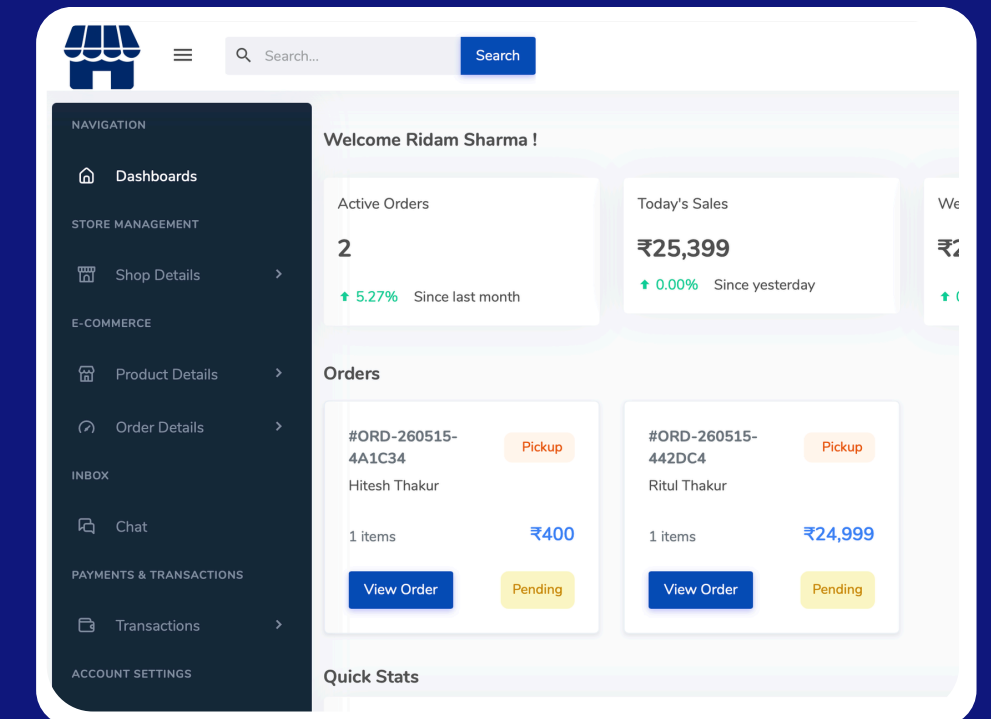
Search...

Search

NAVIGATION

Dashboards

STORE MANAGEMENT

Shop Details

E-COMMERCE

Product Details

Order Details

INBOX

Chat

PAYMENTS & TRANSACTIONS

Transactions

ACCOUNT SETTINGS

Welcome Ridam Sharma !

Active Orders

2

5.27% Since last month

Today's Sales

₹25,399

0.00% Since yesterday

We

₹2

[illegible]

Orders

#ORD-260515-4A1C34

Pickup

Hitesh Thakur

1 items

₹400

View Order

Pending

#ORD-260515-442DC4

Pickup

Ritul Thakur

1 items

₹24,999

View Order

Pending

Quick Stats